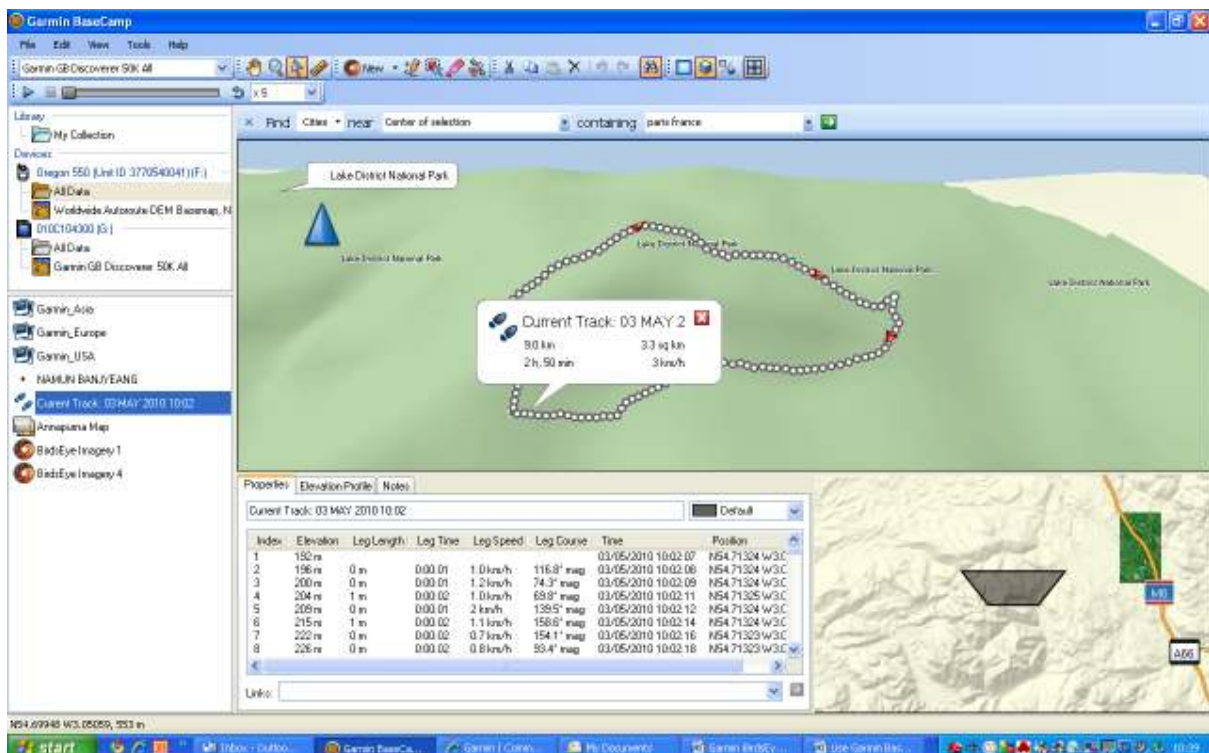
Garmin BaseCamp

File Edit View Tools Help

Garmin GB Discoverer 50K All

x 5

Library
My Collection
Devices
Oregon 550 (Unit ID 3770540041) (F:)
All Data
Worldwide Autorouting DEM Basemap, N
010C104300 (G:)
All Data
Garmin GB Discoverer 50K All

Garmin_Asia
Garmin_Europe
Garmin_USA
NAMUN BANJYEANG
Current Track: 03 MAY 2010 10:02
Annapurna Map
BirdsEye Imagery 1
BirdsEye Imagery 4

Find Cities near Center of selection containing paris france

Lake District National Park

Lake District National Park
Lake District National Park
Lake District National Park
Lake District National Park

Current Track: 03 MAY 2
9.0 km 3.3 sq km
2 h, 50 min 3 km/h

Properties Elevation Profile Notes

Current Track: 03 MAY 2010 10:02

Default

| Index | Elevation | Leg Length | Leg Time | Leg Speed | Leg Course | Time | Position |
|---|---|---|---|---|---|---|---|
| 1 | 192 m | | | | | 03/05/2010 10:02:07 | N54.71324 W3.C |
| 2 | 196 m | 0 m | 0:00:01 | 1.0 km/h | 116.8° mag | 03/05/2010 10:02:08 | N54.71324 W3.C |
| 3 | 200 m | 0 m | 0:00:01 | 1.2 km/h | 74.3° mag | 03/05/2010 10:02:09 | N54.71324 W3.C |
| 4 | 204 m | 1 m | 0:00:02 | 1.0 km/h | 69.8° mag | 03/05/2010 10:02:11 | N54.71325 W3.C |
| 5 | 209 m | 0 m | 0:00:01 | 2 km/h | 139.5° mag | 03/05/2010 10:02:12 | N54.71324 W3.C |
| 6 | 215 m | 1 m | 0:00:02 | 1.1 km/h | 158.6° mag | 03/05/2010 10:02:14 | N54.71324 W3.C |
| 7 | 222 m | 0 m | 0:00:02 | 0.7 km/h | 154.1° mag | 03/05/2010 10:02:16 | N54.71323 W3.C |
| 8 | 226 m | 0 m | 0:00:02 | 0.8 km/h | 93.4° mag | 03/05/2010 10:02:18 | N54.71323 W3.C |

Links:

M6
A66

N54.69948 W3.05059, 553 m

start Inbox - Outlo... Garmin BaseCa... Garmin | Conn... My Documents Garmin BirdsEy... Use Garmin Bas... 10:39